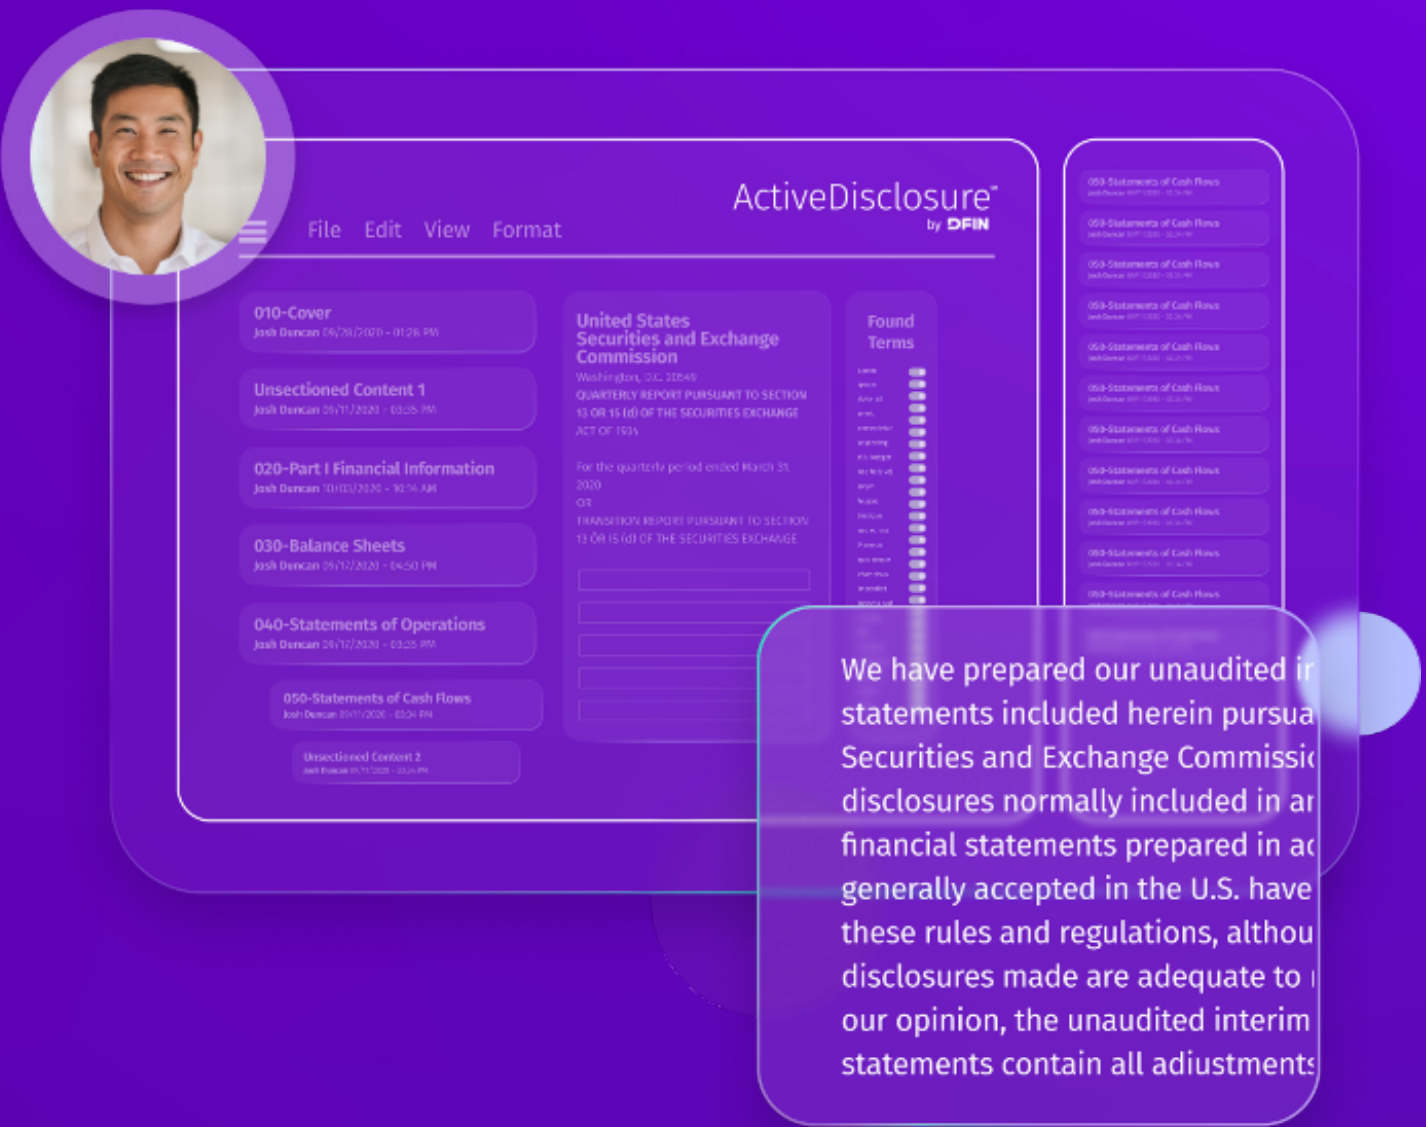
ActiveDisclosure™
by DFIN

File Edit View Format

010-Cover
Josh Duncan 09/28/2020 - 01:28 PM

Unsectioned Content 1
Josh Duncan 09/11/2020 - 03:35 PM

020-Part I Financial Information
Josh Duncan 10/03/2020 - 10:14 AM

030-Balance Sheets
Josh Duncan 09/17/2020 - 04:50 PM

040-Statements of Operations
Josh Duncan 09/17/2020 - 03:35 PM

050-Statements of Cash Flows
Josh Duncan 09/11/2020 - 03:24 PM

Unsectioned Content 2
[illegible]

United States Securities and Exchange Commission
Washington, D.C. 20549
QUARTERLY REPORT PURSUANT TO SECTION 13 OR 15 (d) OF THE SECURITIES EXCHANGE ACT OF 1934

For the quarterly period ended March 31, 2020
OR
TRANSITION REPORT PURSUANT TO SECTION 13 OR 15 (d) OF THE SECURITIES EXCHANGE

Found Terms

050-Statements of Cash Flows
050-Statements of Cash Flows
050-Statements of Cash Flows
050-Statements of Cash Flows
050-Statements of Cash Flows
050-Statements of Cash Flows
050-Statements of Cash Flows
050-Statements of Cash Flows
050-Statements of Cash Flows
050-Statements of Cash Flows
050-Statements of Cash Flows

We have prepared our unaudited i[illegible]
statements included herein pursua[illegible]
Securities and Exchange Commissi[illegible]
disclosures normally included in a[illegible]
financial statements prepared in a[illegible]
generally accepted in the U.S. have
these rules and regulations, althou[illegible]
disclosures made are adequate to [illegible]
our opinion, the unaudited interim
statements contain all adjustment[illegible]